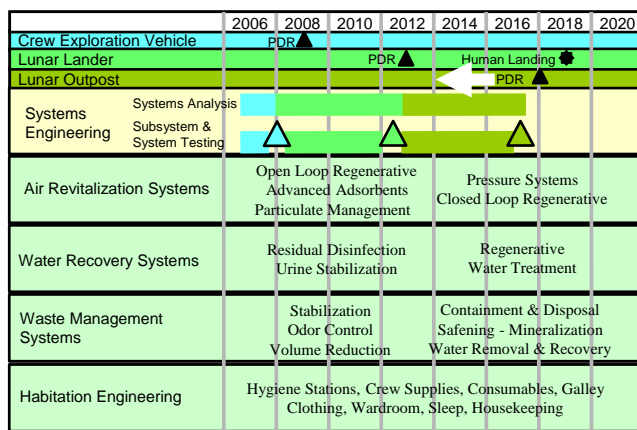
| | 2006 | 2008 | 2010 | 2012 | 2014 | 2016 | 2018 | 2020 |
|---|---|---|---|---|---|---|---|---|
| Crew Exploration Vehicle | | PDR | | | | | | |
| Lunar Lander | | | | PDR | | Human Landing | | |
| Lunar Outpost | | | | | | PDR | | |
| Systems Engineering: Systems Analysis; Subsystem & System Testing | | | | | | | | |
| Air Revitalization Systems | Open Loop Regenerative, Advanced Adsorbents, Particulate Management | | | | Pressure Systems, Closed Loop Regenerative | | | |
| Water Recovery Systems | Residual Disinfection, Urine Stabilization | | | | Regenerative Water Treatment | | | |
| Waste Management Systems | Stabilization, Odor Control, Volume Reduction | | | | Containment & Disposal, Safening - Mineralization, Water Removal & Recovery | | | |
| Habitation Engineering | Hygiene Stations, Crew Supplies, Consumables, Galley, Clothing, Wardroom, Sleep, Housekeeping | | | | | | | |